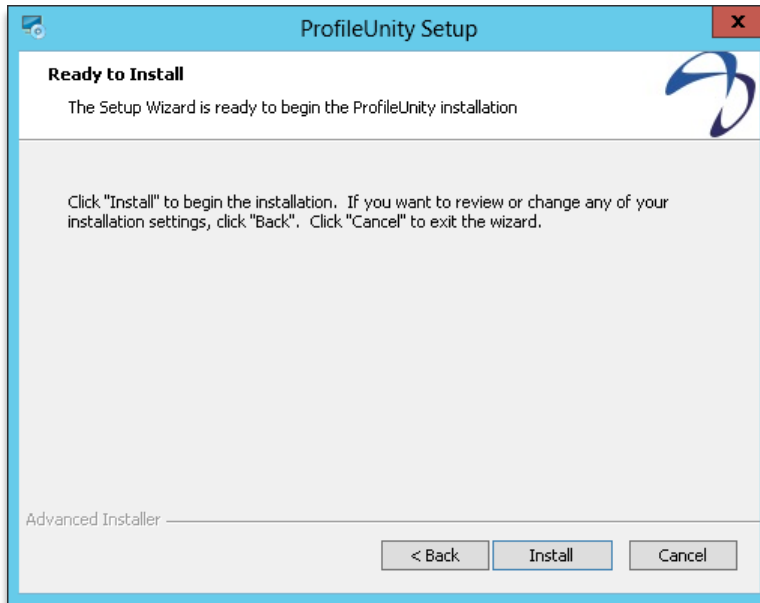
ProfileUnity Setup

x

Ready to Install

The Setup Wizard is ready to begin the ProfileUnity installation

Click "Install" to begin the installation. If you want to review or change any of your installation settings, click "Back". Click "Cancel" to exit the wizard.

Advanced Installer

< Back

Install

Cancel